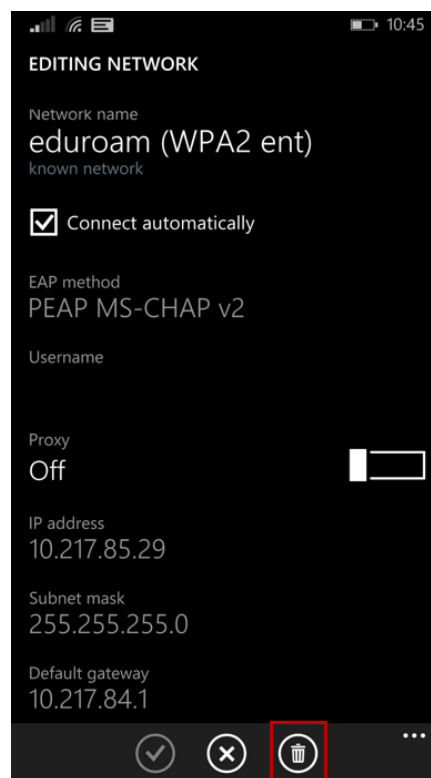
10:45

EDITING NETWORK

Network name
eduroam (WPA2 ent)
known network

Connect automatically

EAP method
PEAP MS-CHAP v2

Username

Proxy
Off

IP address
10.217.85.29

Subnet mask
255.255.255.0

Default gateway
10.217.84.1

...